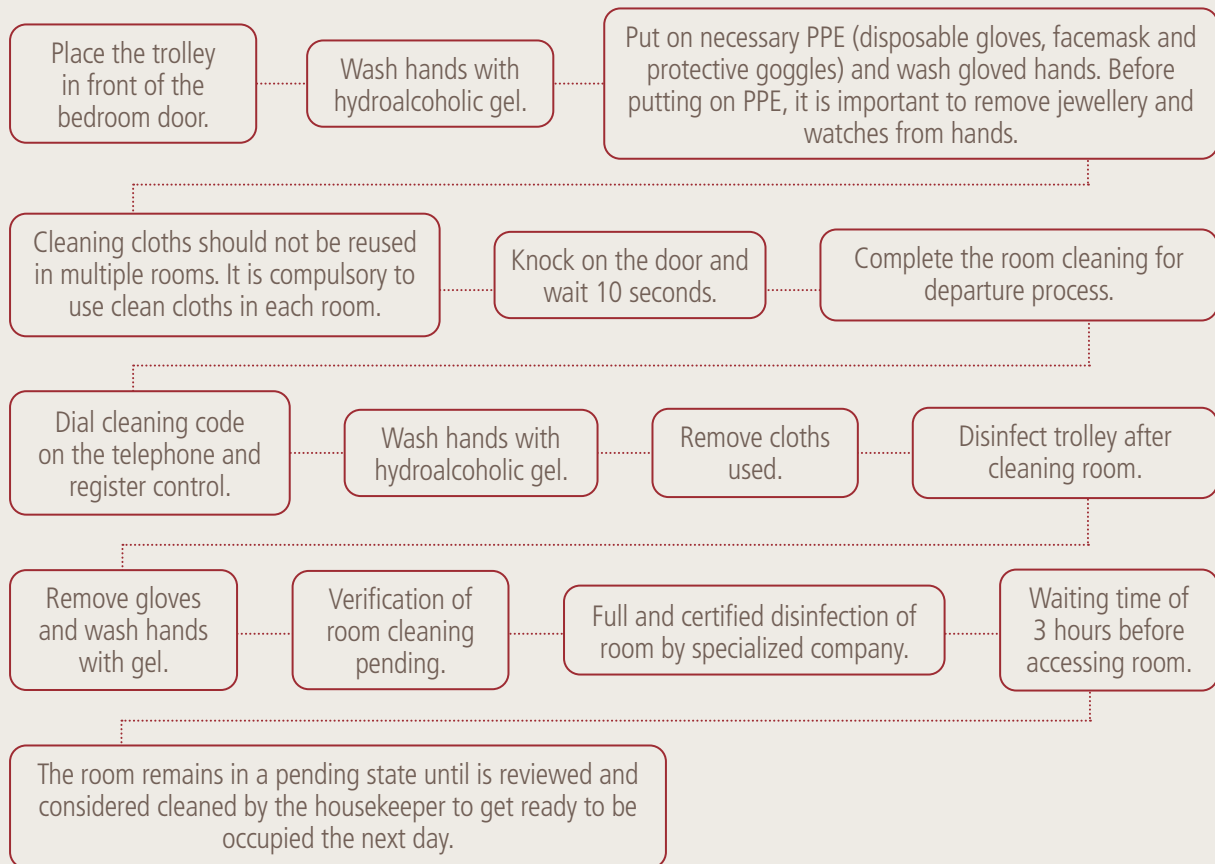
Place the trolley in front of the bedroom door.

Wash hands with hydroalcoholic gel.

Put on necessary PPE (disposable gloves, facemask and protective goggles) and wash gloved hands. Before putting on PPE, it is important to remove jewellery and watches from hands.

Cleaning cloths should not be reused in multiple rooms. It is compulsory to use clean cloths in each room.

Knock on the door and wait 10 seconds.

Complete the room cleaning for departure process.

Dial cleaning code on the telephone and register control.

Wash hands with hydroalcoholic gel.

Remove cloths used.

Disinfect trolley after cleaning room.

Remove gloves and wash hands with gel.

Verification of room cleaning pending.

Full and certified disinfection of room by specialized company.

Waiting time of 3 hours before accessing room.

The room remains in a pending state until is reviewed and considered cleaned by the housekeeper to get ready to be occupied the next day.